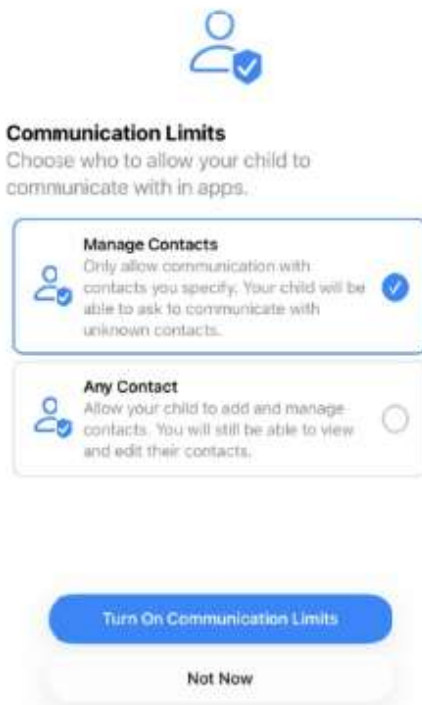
Communication Limits
Choose who to allow your child to communicate with in apps.

Manage Contacts
Only allow communication with contacts you specify. Your child will be able to ask to communicate with unknown contacts.

Any Contact
Allow your child to add and manage contacts. You will still be able to view and edit their contacts.

Turn On Communication Limits

Not Now